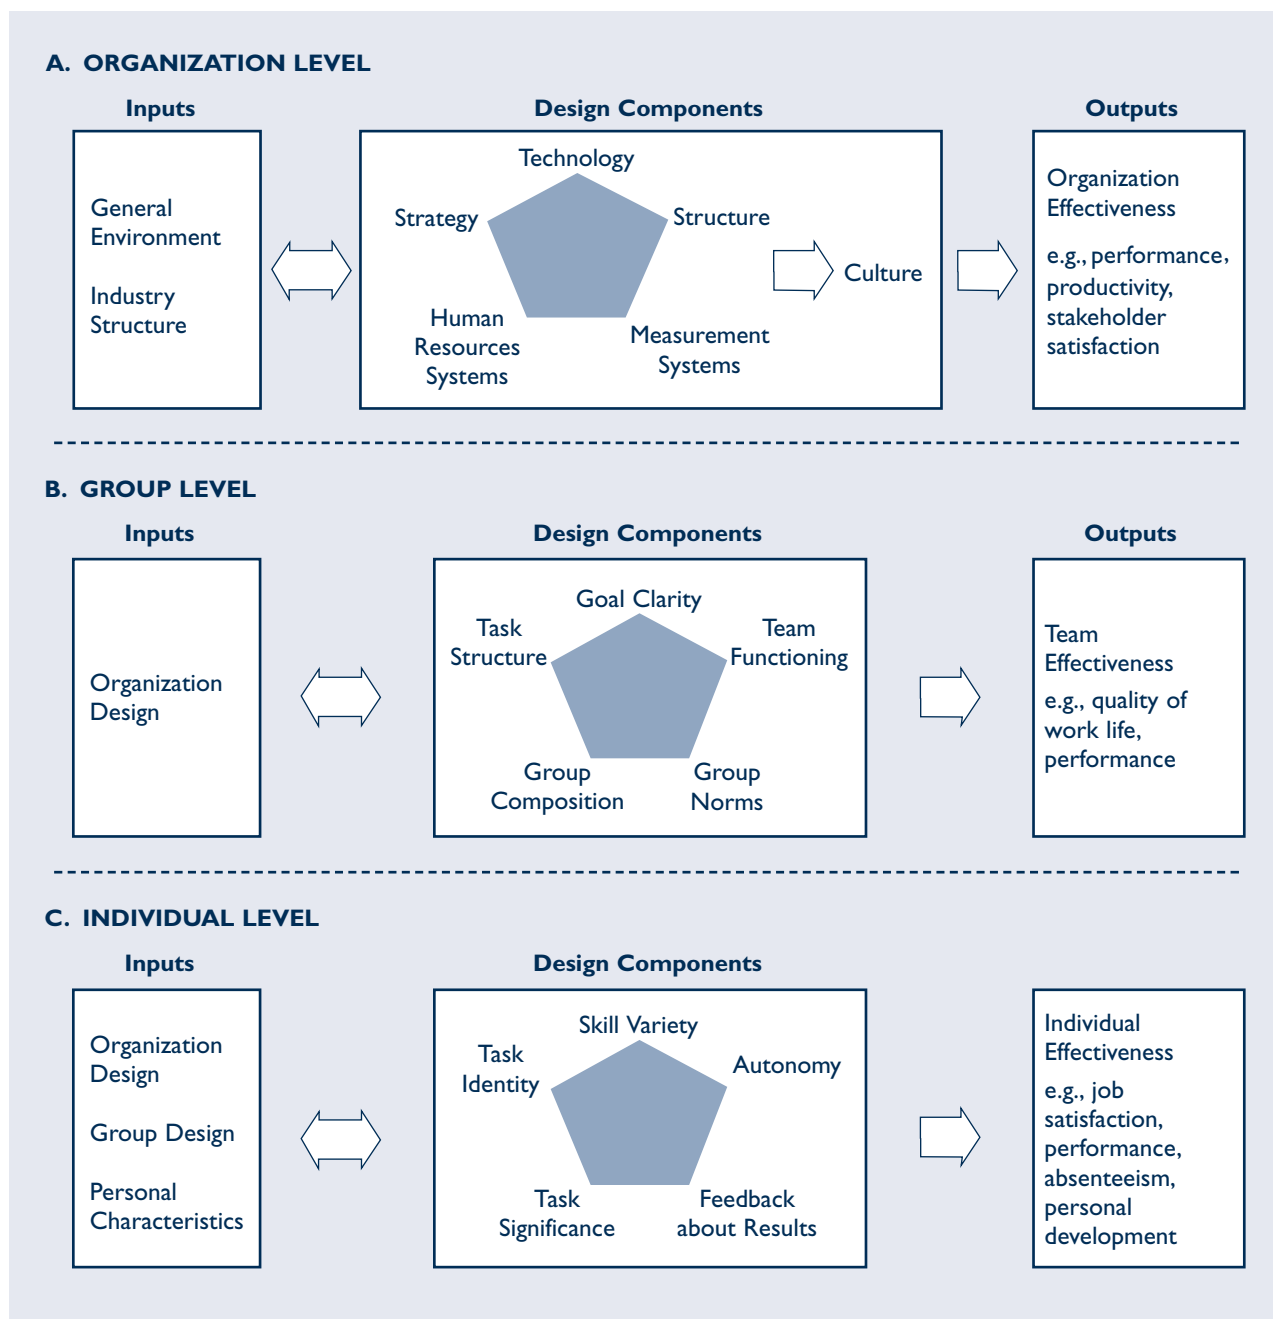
A. ORGANIZATION LEVEL

Inputs

General Environment

Industry Structure

Design Components

Technology

Strategy

Structure

Culture

Human Resources Systems

Measurement Systems

Outputs

Organization Effectiveness

e.g., performance, productivity, stakeholder satisfaction

B. GROUP LEVEL

Inputs

Organization Design

Design Components

Goal Clarity

Task Structure

Team Functioning

Group Composition

Group Norms

Outputs

Team Effectiveness

e.g., quality of work life, performance

C. INDIVIDUAL LEVEL

Inputs

Organization Design

Group Design

Personal Characteristics

Design Components

Skill Variety

Task Identity

Autonomy

Task Significance

Feedback about Results

Individual Effectiveness

e.g., job satisfaction, performance, absenteeism, personal development